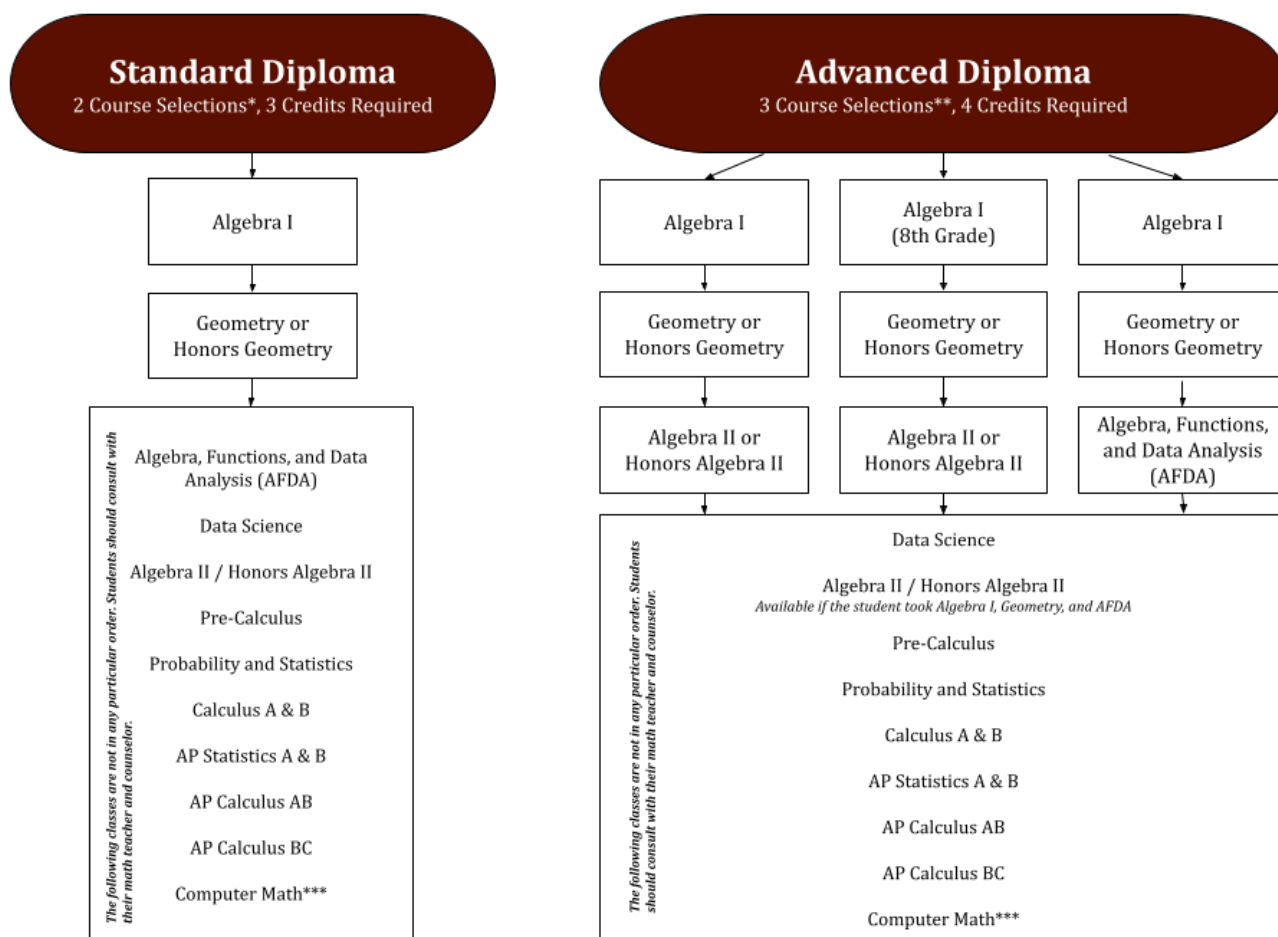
Standard Diploma
2 Course Selections*, 3 Credits Required

Algebra I

Geometry or Honors Geometry

The following classes are not in any particular order. Students should consult with their math teacher and counselor.

Algebra, Functions, and Data Analysis (AFDA)

Data Science

Algebra II / Honors Algebra II

Pre-Calculus

Probability and Statistics

Calculus A & B

AP Statistics A & B

AP Calculus AB

AP Calculus BC

Computer Math***

Advanced Diploma
3 Course Selections**, 4 Credits Required

Algebra I

Geometry or Honors Geometry

Algebra II or Honors Algebra II

Algebra I (8th Grade)

Geometry or Honors Geometry

Algebra II or Honors Algebra II

Algebra I

Geometry or Honors Geometry

Algebra, Functions, and Data Analysis (AFDA)

The following classes are not in any particular order. Students should consult with their math teacher and counselor.

Data Science

Algebra II / Honors Algebra II
Available if the student took Algebra I, Geometry, and AFDA

Pre-Calculus

Probability and Statistics

Calculus A & B

AP Statistics A & B

AP Calculus AB

AP Calculus BC

Computer Math***